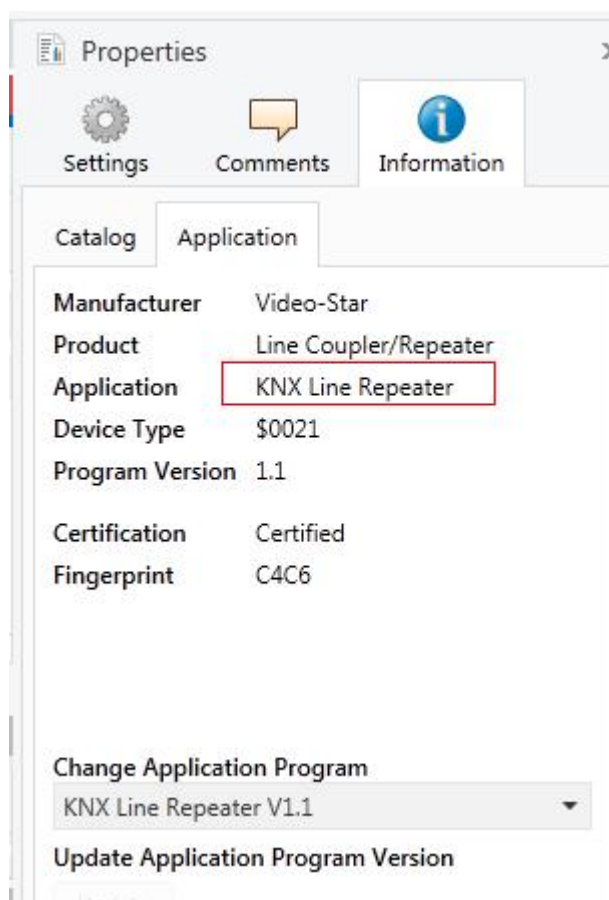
Properties

Settings Comments Information

Catalog Application

| Manufacturer | Video-Star |
|---|---|
| Product | Line Coupler/Repeater |
| Application | KNX Line Repeater |
| Device Type | \$0021 |
| Program Version | 1.1 |
| Certification | Certified |
| Fingerprint | C4C6 |

Change Application Program

KNX Line Repeater V1.1

Update Application Program Version